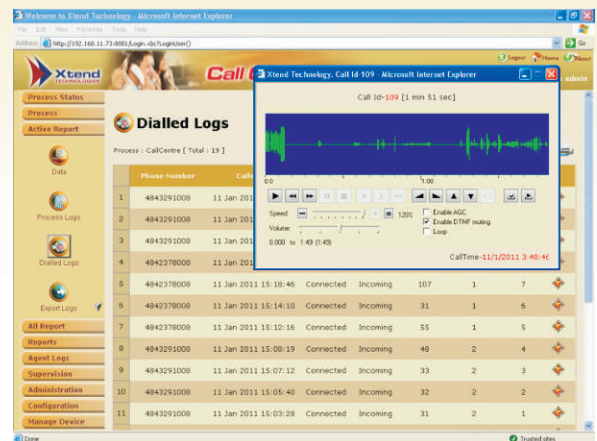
Welcome to Xtend Technology - Microsoft Internet Explorer

File Edit View Favorites Tools Help

Address http://192.168.11.73:8081/Login.do?LoginUser()

Go

Logout Home About

Xtend

Call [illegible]

admin

Process Status

Process

Active Report

Data

Process Logs

Dialled Logs

Export Logs

All Report

Reports

Agent Logs

Supervision

Administration

Configuration

Manage Device

Dialled Logs

Process : CallCentre [ Total : 19 ]

| | Phone Number | Call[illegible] | | | | | | |
|---|---|---|---|---|---|---|---|---|
| 1 | 4843291008 | 11 Jan 2011 | | | | | | |
| 2 | 4843291008 | 11 Jan 2011 | | | | | | |
| 3 | 4843291008 | 11 Jan 2011 | | | | | | |
| 4 | 4842378000 | 11 Jan 2011 | | | | | | |
| 5 | 4842378008 | 11 Jan 2011 15:18:46 | Connected | Incoming | 107 | 1 | 7 | |
| 6 | 4842378008 | 11 Jan 2011 15:14:10 | Connected | Incoming | 31 | 1 | 6 | |
| 7 | 4842378008 | 11 Jan 2011 15:12:16 | Connected | Incoming | 55 | 1 | 5 | |
| 8 | 4843291008 | 11 Jan 2011 15:08:19 | Connected | Incoming | 48 | 2 | 4 | |
| 9 | 4843291008 | 11 Jan 2011 15:07:12 | Connected | Incoming | 33 | 2 | 3 | |
| 10 | 4843291008 | 11 Jan 2011 15:05:40 | Connected | Incoming | 32 | 2 | 2 | |
| 11 | 4843291008 | 11 Jan 2011 15:03:28 | Connected | Incoming | 31 | 2 | 1 | |

Xtend Technology. Call Id-109 - Microsoft Internet Explorer

Call Id-109 [1 min 51 sec]

0:00 1:00

Speed: 120%

Volume:

0.000 to 1:49 (1:49)

Enable AGC

Enable DTMF muting

Loop

CallTime-11/1/2011 3:40:46

Done

Trusted sites